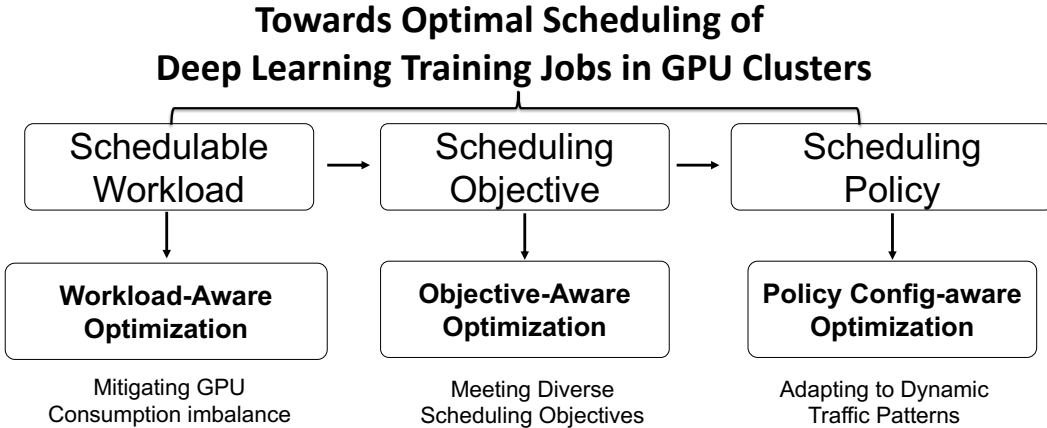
**Towards Optimal Scheduling of Deep Learning Training Jobs in GPU Clusters**

Schedulable Workload

Scheduling Objective

Scheduling Policy

**Workload-Aware Optimization**

Mitigating GPU Consumption imbalance

**Objective-Aware Optimization**

Meeting Diverse Scheduling Objectives

**Policy Config-aware Optimization**

Adapting to Dynamic Traffic Patterns